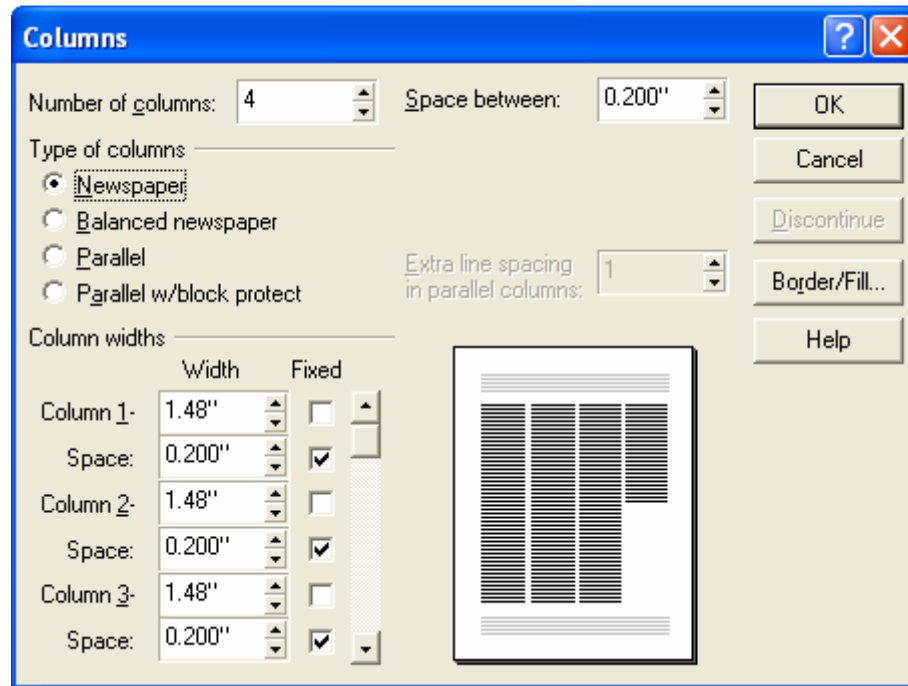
Columns

Number of columns: 4

Space between: 0.200"

OK

Cancel

Discontinue

Border/Fill...

Help

Type of columns

Newspaper

Balanced newspaper

Parallel

Parallel w/block protect

Extra line spacing in parallel columns: 1

Column widths

| | Width | Fixed |
|---|---|---|
| Column 1- | 1.48" | ☐ |
| Space: | 0.200" | ☑ |
| Column 2- | 1.48" | ☐ |
| Space: | 0.200" | ☑ |
| Column 3- | 1.48" | ☐ |
| Space: | 0.200" | ☑ |